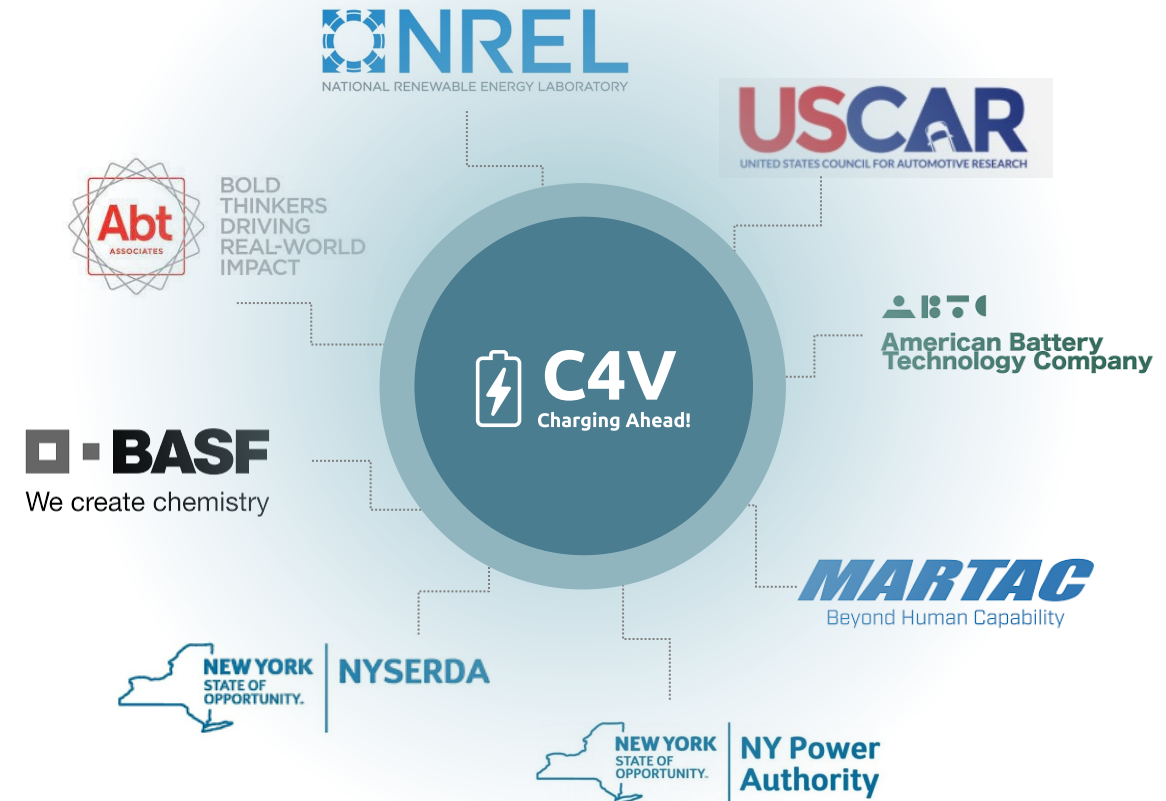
NREL
NATIONAL RENEWABLE ENERGY LABORATORY

USCAR
UNITED STATES COUNCIL FOR AUTOMOTIVE RESEARCH

Abt
ASSOCIATES

BOLD THINKERS DRIVING REAL-WORLD IMPACT

ABTC
American Battery Technology Company

C4V
Charging Ahead!

BASF
We create chemistry

MARTAC
Beyond Human Capability

NEW YORK STATE OF OPPORTUNITY. NYSERDA

NEW YORK STATE OF OPPORTUNITY. NY Power Authority